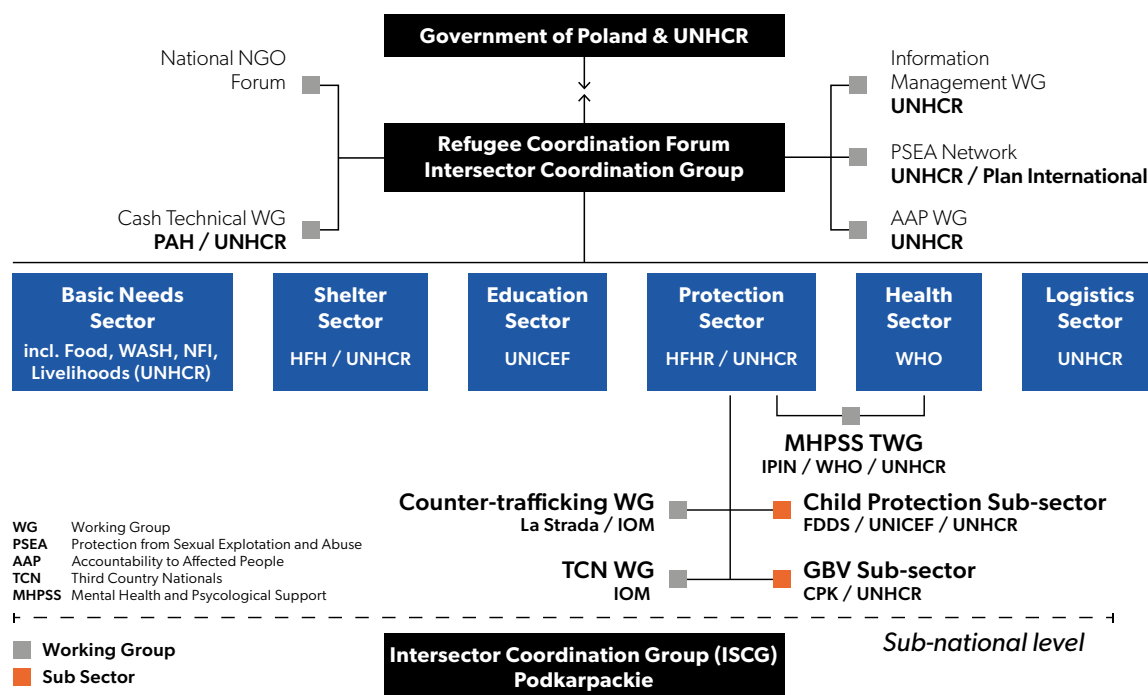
Government of Poland & UNHCR

National NGO Forum

Refugee Coordination Forum
Intersector Coordination Group

Cash Technical WG
PAH / UNHCR

Information Management WG
UNHCR

PSEA Network
UNHCR / Plan International

AAP WG
UNHCR

Basic Needs Sector
incl. Food, WASH, NFI, Livelihoods (UNHCR)

Shelter Sector
HFH / UNHCR

Education Sector
UNICEF

Protection Sector
HFHR / UNHCR

Health Sector
WHO

Logistics Sector
UNHCR

MHPSS TWG
IPIN / WHO / UNHCR

Counter-trafficking WG
La Strada / IOM

Child Protection Sub-sector
FDDS / UNICEF / UNHCR

TCN WG
IOM

GBV Sub-sector
CPK / UNHCR

| | |
|---|---|
| WG | Working Group |
| PSEA | Protection from Sexual Explotation and Abuse |
| AAP | Accountability to Affected People |
| TCN | Third Country Nationals |
| MHPSS | Mental Health and Psycological Support |

Sub-national level

Working Group
Sub Sector

Intersector Coordination Group (ISCG)
Podkarpackie